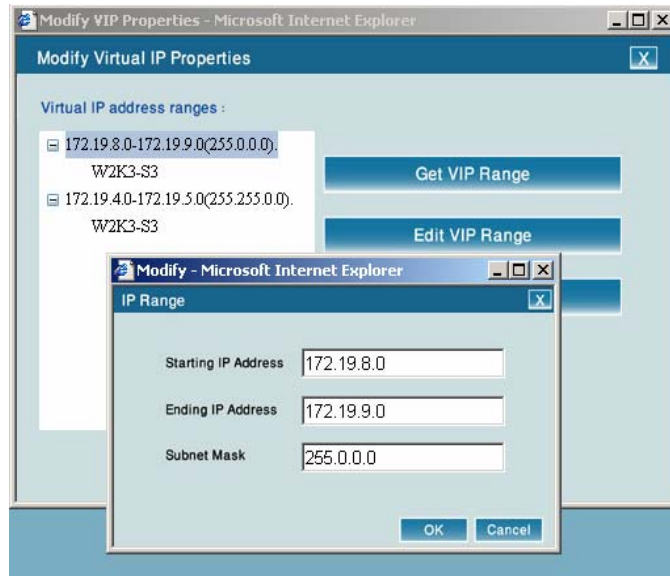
Modify VIP Properties - Microsoft Internet Explorer

Modify Virtual IP Properties

X

Virtual IP address ranges :

172.19.8.0-172.19.9.0(255.0.0.0).

W2K3-S3

172.19.4.0-172.19.5.0(255.255.0.0).

W2K3-S3

Get VIP Range

Edit VIP Range

Modify - Microsoft Internet Explorer

IP Range

X

Starting IP Address 172.19.8.0

Ending IP Address 172.19.9.0

Subnet Mask 255.0.0.0

OK Cancel